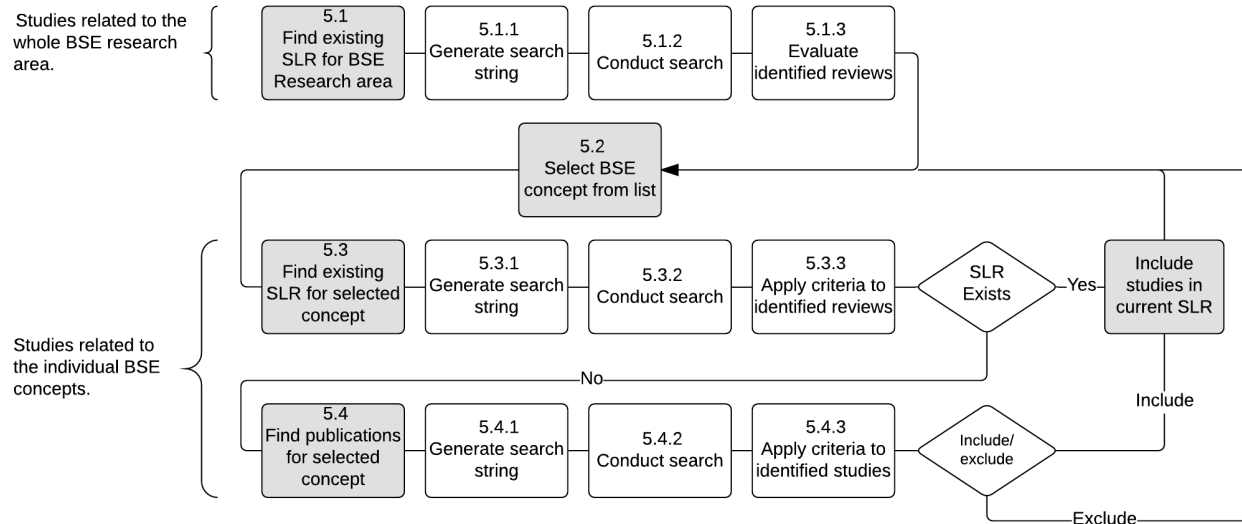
Studies related to the whole BSE research area.

5.1
Find existing SLR for BSE Research area

5.1.1
Generate search string

5.1.2
Conduct search

5.1.3
Evaluate identified reviews

5.2
Select BSE concept from list

Studies related to the individual BSE concepts.

5.3
Find existing SLR for selected concept

5.3.1
Generate search string

5.3.2
Conduct search

5.3.3
Apply criteria to identified reviews

SLR Exists

Yes

Include studies in current SLR

No

Include

5.4
Find publications for selected concept

5.4.1
Generate search string

5.4.2
Conduct search

5.4.3
Apply criteria to identified studies

Include/ exclude

Exclude